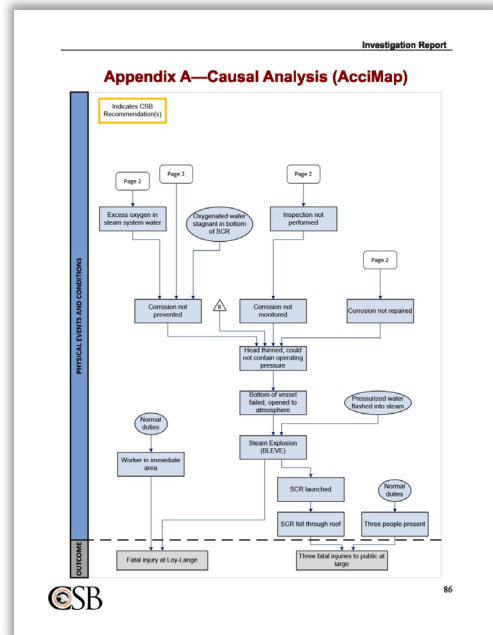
Investigation Report

Appendix A—Causal Analysis (AcciMap)

Indicates CSB Recommendation(s)

PHYSICAL EVENTS AND CONDITIONS

Page 2

Page 2

Page 2

Excess oxygen in steam system water

Oxygenated water stagnant in bottom of SCR

Inspection not performed

Page 2

Corrosion not prevented

8

Corrosion not monitored

Corrosion not repaired

Head thinned, could not contain operating pressure

Bottom of vessel failed, opened to atmosphere

Pressurized water flashed into steam

Normal duties

Steam Explosion (BLEVE)

Worker in immediate area

SCR launched

Normal duties

SCR fell through roof

Three people present

OUTCOME

Fatal injury at Loy-Lange

Three fatal injuries to public at large

CSB

86